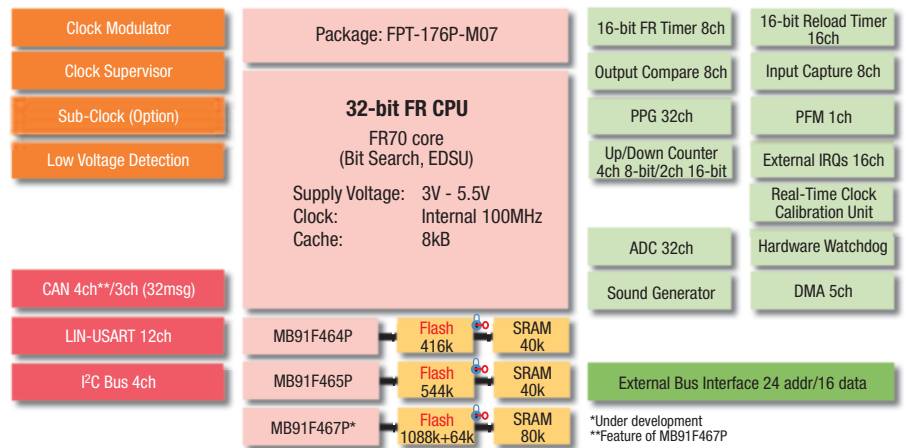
Clock Modulator

Clock Supervisor

Sub-Clock (Option)

Low Voltage Detection

CAN 4ch**/3ch (32msg)

LIN-USART 12ch

I$^2$C Bus 4ch

Package: FPT-176P-M07

32-bit FR CPU

FR70 core
(Bit Search, EDSU)

| | |
|---|---|
| Supply Voltage: | 3V - 5.5V |
| Clock: | Internal 100MHz |
| Cache: | 8kB |

MB91F464P
Flash
416k
SRAM
40k

MB91F465P
Flash
544k
SRAM
40k

MB91F467P*
Flash
1088k+64k
SRAM
80k

16-bit FR Timer 8ch

16-bit Reload Timer 16ch

Output Compare 8ch

Input Capture 8ch

PPG 32ch

PFM 1ch

Up/Down Counter 4ch 8-bit/2ch 16-bit

External IRQs 16ch

Real-Time Clock Calibration Unit

ADC 32ch

Hardware Watchdog

Sound Generator

DMA 5ch

External Bus Interface 24 addr/16 data

*Under development
**Feature of MB91F467P